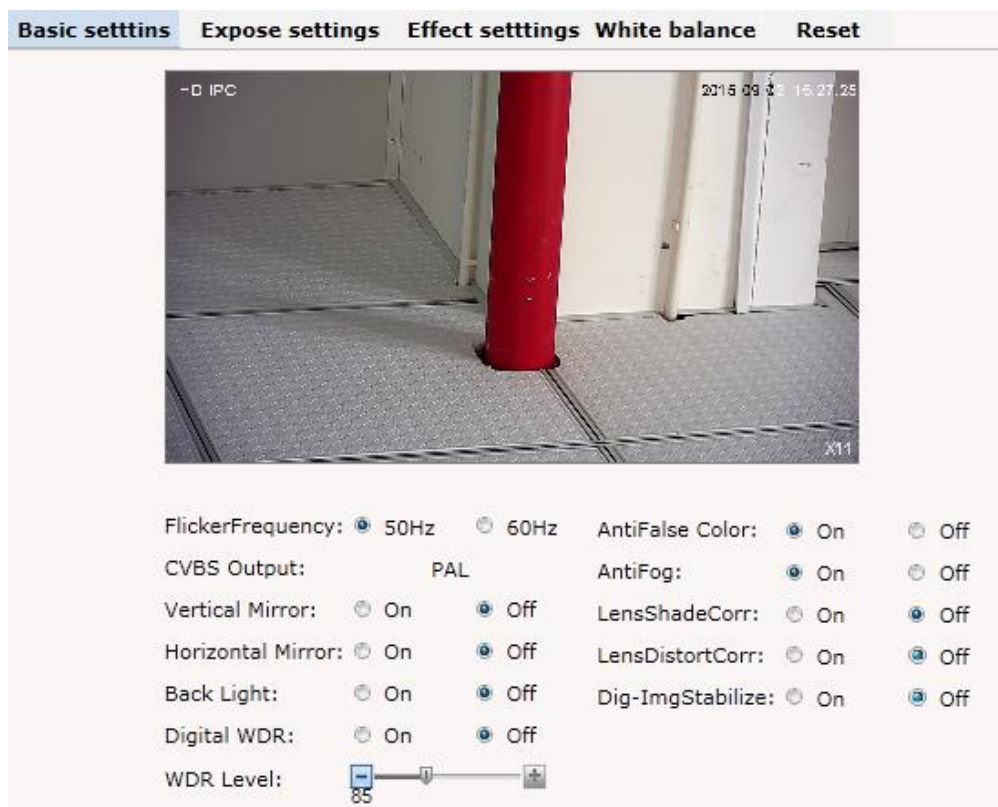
Basic setttins Expose settings Effect setttings White balance Reset

HD IPC 2015 09 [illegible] 15:27:25

X11

FlickerFrequency: 50Hz 60Hz
CVBS Output: PAL
Vertical Mirror: On Off
Horizontal Mirror: On Off
Back Light: On Off
Digital WDR: On Off
WDR Level: 85

AntiFalse Color: On Off
AntiFog: On Off
LensShadeCorr: On Off
LensDistortCorr: On Off
Dig-ImgStabilize: On Off